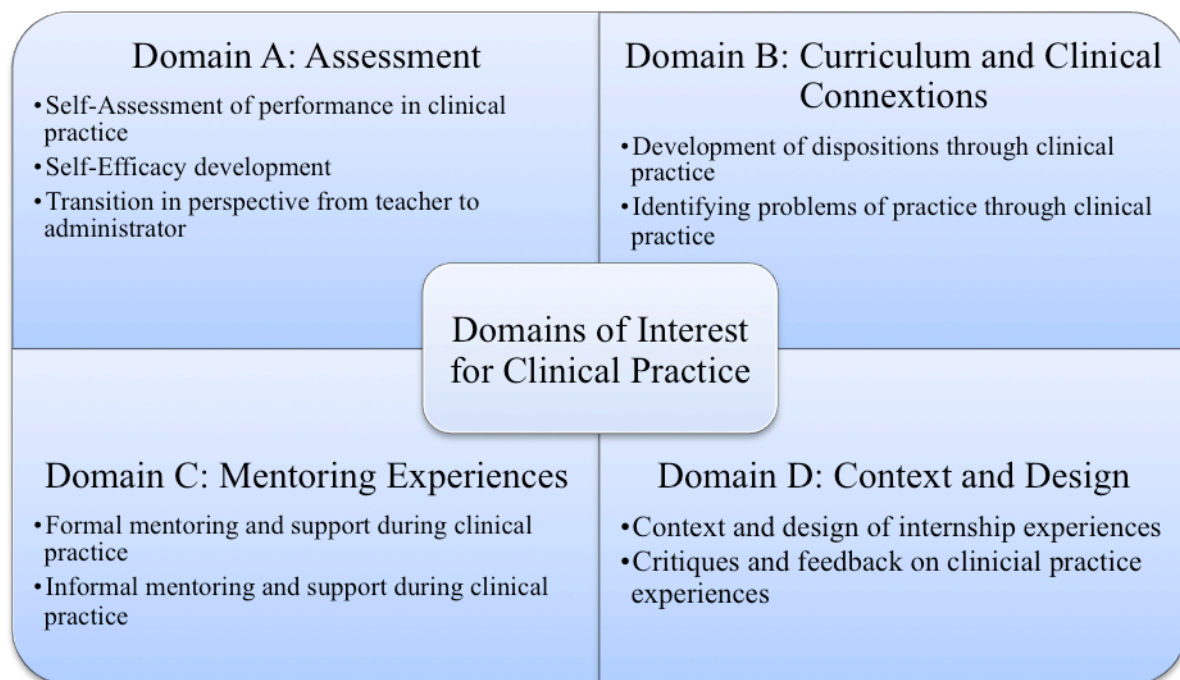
Domain A: Assessment

• Self-Assessment of performance in clinical practice
• Self-Efficacy development
• Transition in perspective from teacher to administrator

Domain B: Curriculum and Clinical Connextions

• Development of dispositions through clinical practice
• Identifying problems of practice through clinical practice

Domains of Interest for Clinical Practice

Domain C: Mentoring Experiences

• Formal mentoring and support during clinical practice
• Informal mentoring and support during clinical practice

Domain D: Context and Design

• Context and design of internship experiences
• Critiques and feedback on clinicial practice experiences